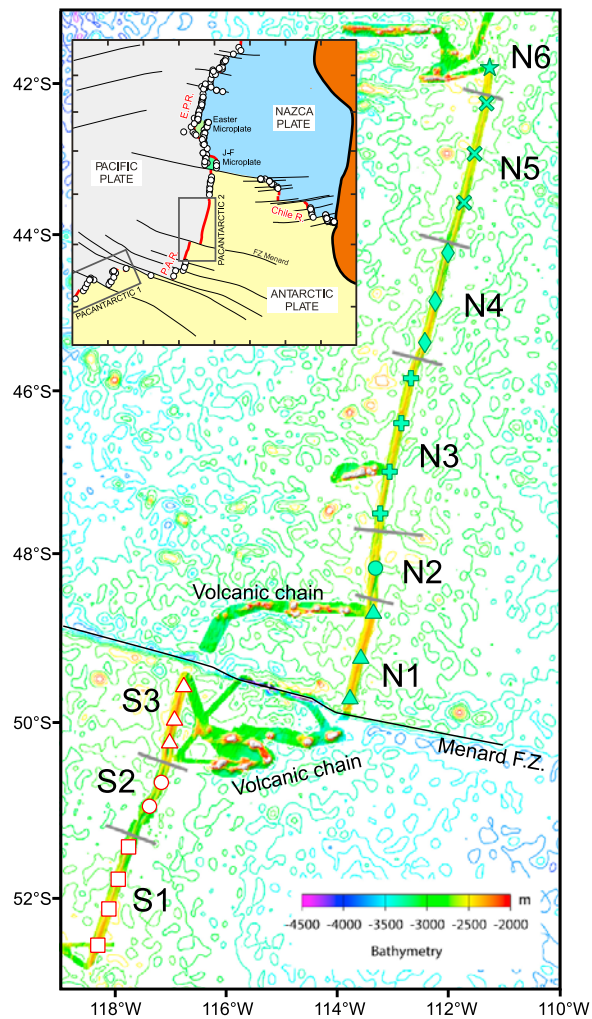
42°S
44°S
46°S
48°S
50°S
52°S

E.P.R.
Easter Microplate
NAZCA PLATE
PACIFIC PLATE
J-F Microplate
Chile R.
PACANTARCTIC 2
FZ Menard
P.A.R.
ANTARCTIC PLATE
PACANTARCTIC 1

N6
N5
N4
N3
N2
N1
Volcanic chain
S3
S2
S1
Volcanic chain
Menard F.Z.

m
-4500 -4000 -3500 -3000 -2500 -2000
Bathymetry

118°W 116°W 114°W 112°W 110°W